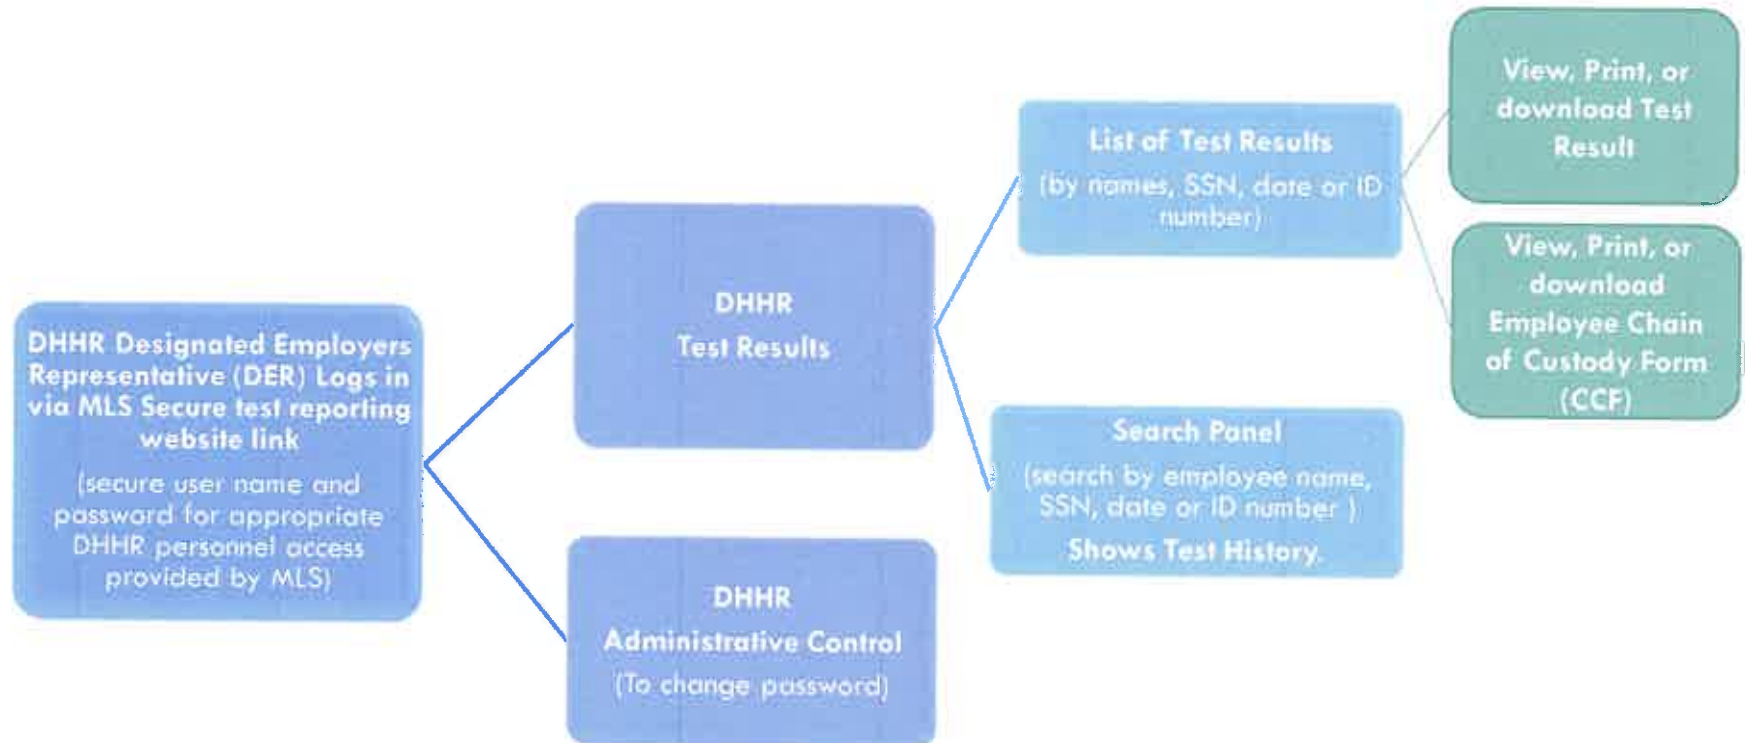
DHHR Designated Employers Representative (DER) Logs in via MLS Secure test reporting website link

(secure user name and password for appropriate DHHR personnel access provided by MLS)

DHHR
Test Results

DHHR
Administrative Control
(To change password)

List of Test Results
(by names, SSN, date or ID number)

Search Panel
(search by employee name, SSN, date or ID number )
Shows Test History.

View, Print, or download Test Result

View, Print, or download Employee Chain of Custody Form (CCF)